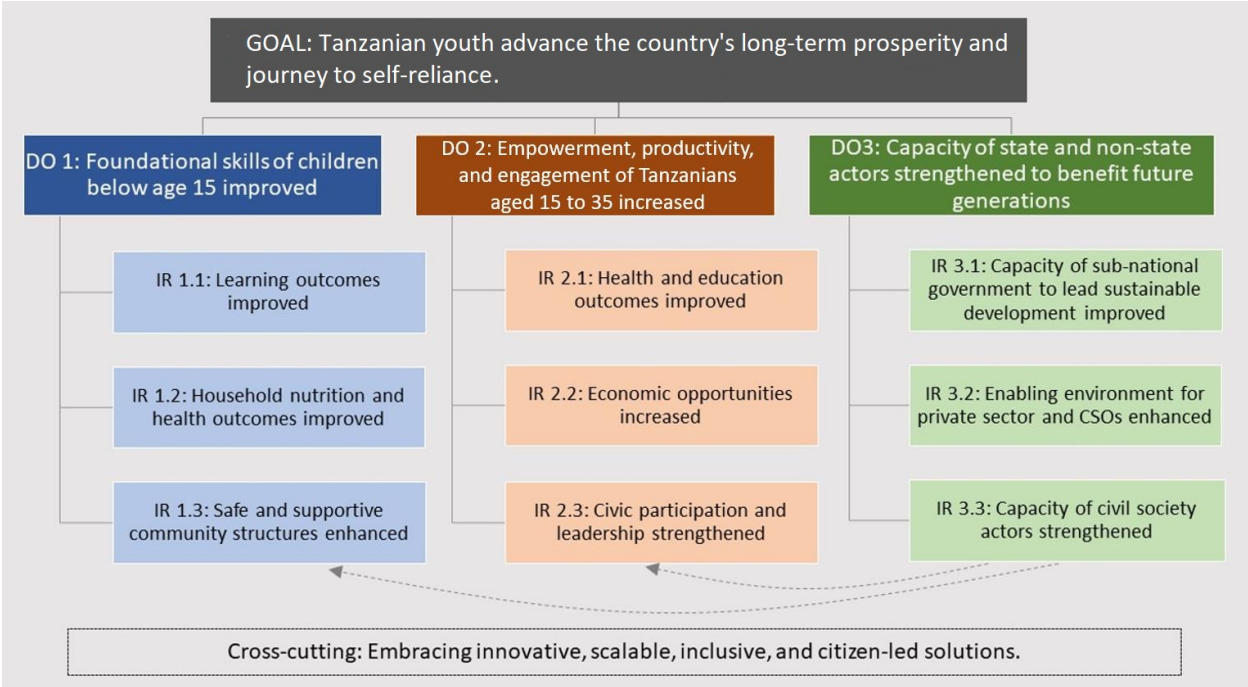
GOAL: Tanzanian youth advance the country's long-term prosperity and journey to self-reliance.

DO 1: Foundational skills of children below age 15 improved

DO 2: Empowerment, productivity, and engagement of Tanzanians aged 15 to 35 increased

DO3: Capacity of state and non-state actors strengthened to benefit future generations

IR 1.1: Learning outcomes improved

IR 1.2: Household nutrition and health outcomes improved

IR 1.3: Safe and supportive community structures enhanced

IR 2.1: Health and education outcomes improved

IR 2.2: Economic opportunities increased

IR 2.3: Civic participation and leadership strengthened

IR 3.1: Capacity of sub-national government to lead sustainable development improved

IR 3.2: Enabling environment for private sector and CSOs enhanced

IR 3.3: Capacity of civil society actors strengthened

Cross-cutting: Embracing innovative, scalable, inclusive, and citizen-led solutions.